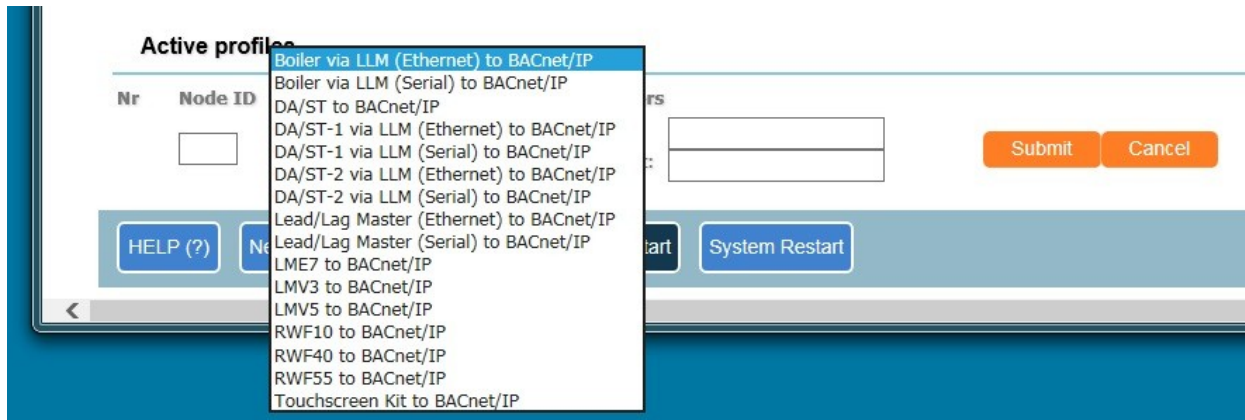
Active profi

Nr Node ID

Boiler via LLM (Ethernet) to BACnet/IP
Boiler via LLM (Serial) to BACnet/IP
DA/ST to BACnet/IP
DA/ST-1 via LLM (Ethernet) to BACnet/IP
DA/ST-1 via LLM (Serial) to BACnet/IP
DA/ST-2 via LLM (Ethernet) to BACnet/IP
DA/ST-2 via LLM (Serial) to BACnet/IP
Lead/Lag Master (Ethernet) to BACnet/IP
Lead/Lag Master (Serial) to BACnet/IP
LME7 to BACnet/IP
LMV3 to BACnet/IP
LMV5 to BACnet/IP
RWF10 to BACnet/IP
RWF40 to BACnet/IP
RWF55 to BACnet/IP
Touchscreen Kit to BACnet/IP

rs

Submit Cancel

HELP (?) Ne tart System Restart